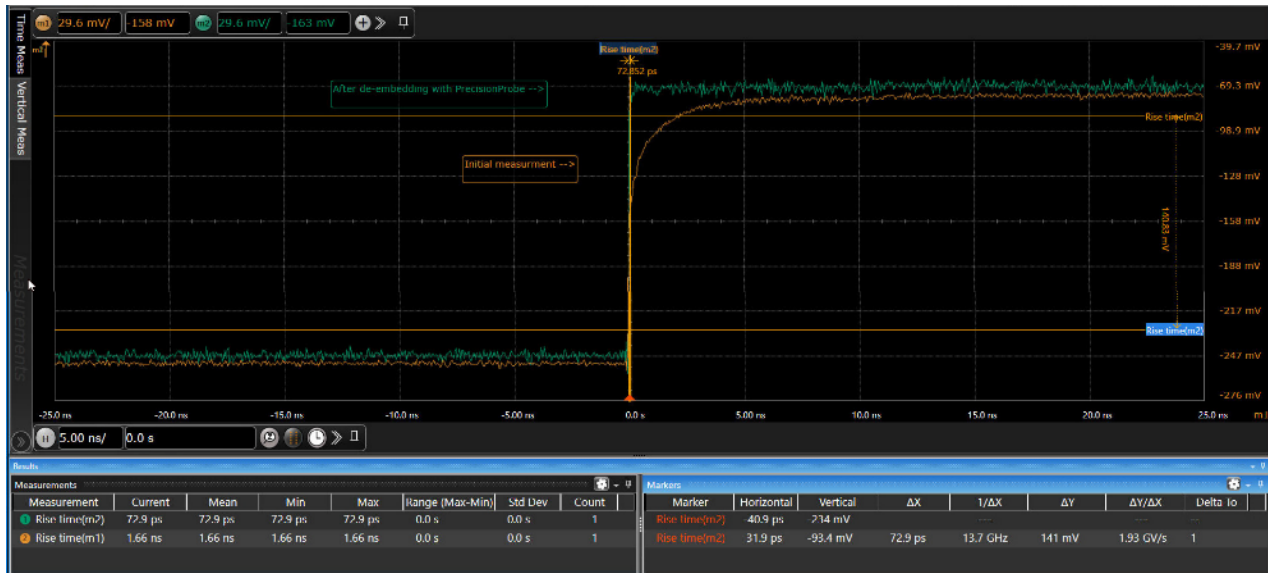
m1 29.6 mV/ -158 mV m2 29.6 mV/ -163 mV

Time Meas
Vertical Meas
Measurements

m1

Rise time(m2)
72.852 ps

After de-embedding with PrecisionProbe -->

Initial measurment -->

Rise time(m2)
140.83 mV
Rise time(m2)

-39.7 mV
-69.3 mV
-98.9 mV
-128 mV
-158 mV
-188 mV
-217 mV
-247 mV
-276 mV

-25.0 ns -20.0 ns -15.0 ns -10.0 ns -5.00 ns 0.0 s 5.00 ns 10.0 ns 15.0 ns 20.0 ns 25.0 ns

5.00 ns/ 0.0 s

Results

Measurements

| Measurement | Current | Mean | Min | Max | Range (Max-Min) | Std Dev | Count |
|---|---|---|---|---|---|---|---|
| Rise time(m2) | 72.9 ps | 72.9 ps | 72.9 ps | 72.9 ps | 0.0 s | 0.0 s | 1 |
| Rise time(m1) | 1.66 ns | 1.66 ns | 1.66 ns | 1.66 ns | 0.0 s | 0.0 s | 1 |

Markers

| Marker | Horizontal | Vertical | ΔX | 1/ΔX | ΔY | ΔY/ΔX | Delta To |
|---|---|---|---|---|---|---|---|
| Rise time(m2) | -40.9 ps | -214 mV | --- | --- | --- | --- | --- |
| Rise time(m2) | 31.9 ps | -93.4 mV | 72.9 ps | 13.7 GHz | 141 mV | 1.93 GV/s | 1 |